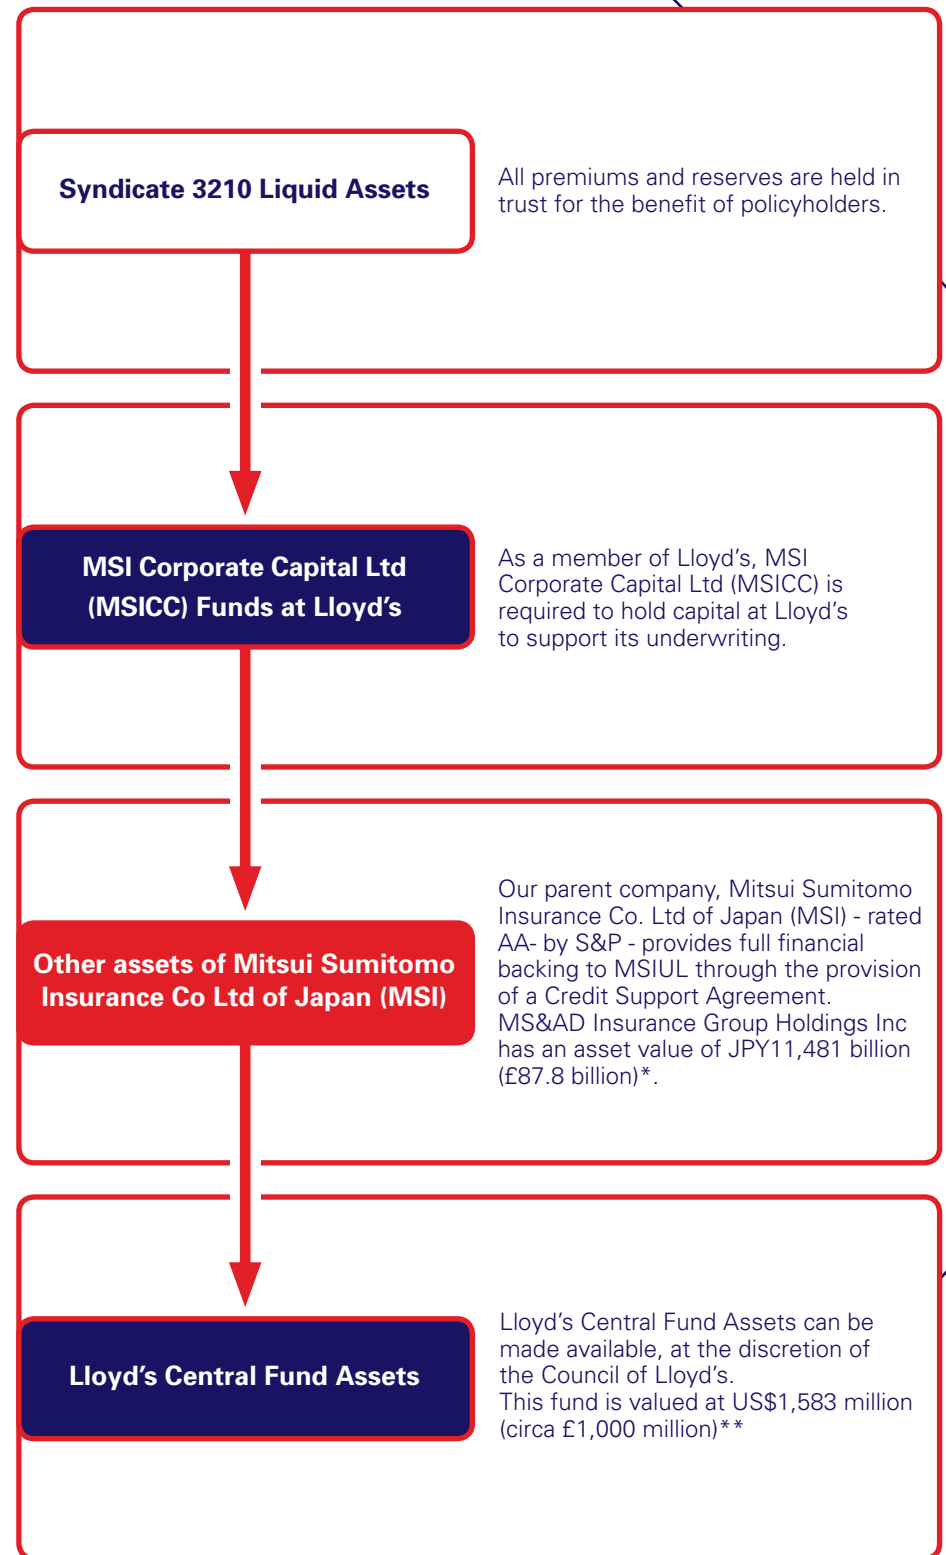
Syndicate 3210 Liquid Assets

All premiums and reserves are held in trust for the benefit of policyholders.

MSI Corporate Capital Ltd (MSICC) Funds at Lloyd's

As a member of Lloyd's, MSI Corporate Capital Ltd (MSICC) is required to hold capital at Lloyd's to support its underwriting.

Other assets of Mitsui Sumitomo Insurance Co Ltd of Japan (MSI)

Our parent company, Mitsui Sumitomo Insurance Co. Ltd of Japan (MSI) - rated AA- by S&P - provides full financial backing to MSIUL through the provision of a Credit Support Agreement. MS&AD Insurance Group Holdings Inc has an asset value of JPY11,481 billion (£87.8 billion)*.

Lloyd's Central Fund Assets

Lloyd's Central Fund Assets can be made available, at the discretion of the Council of Lloyd's.
This fund is valued at US$1,583 million (circa £1,000 million)**